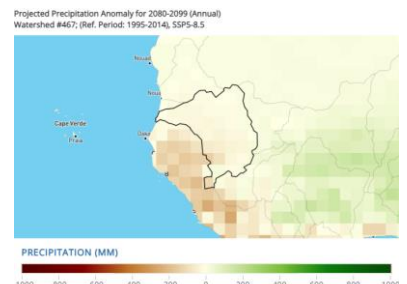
Projected Precipitation Anomaly for 2080-2099 (Annual)
Watershed #467; (Ref. Period: 1995-2014), SSP5-8.5

Nouad
Nioro
Cape Verde
Praia
Dakar

PRECIPITATION (MM)

-1000 -800 -600 -400 -200 0 200 400 600 800 1000